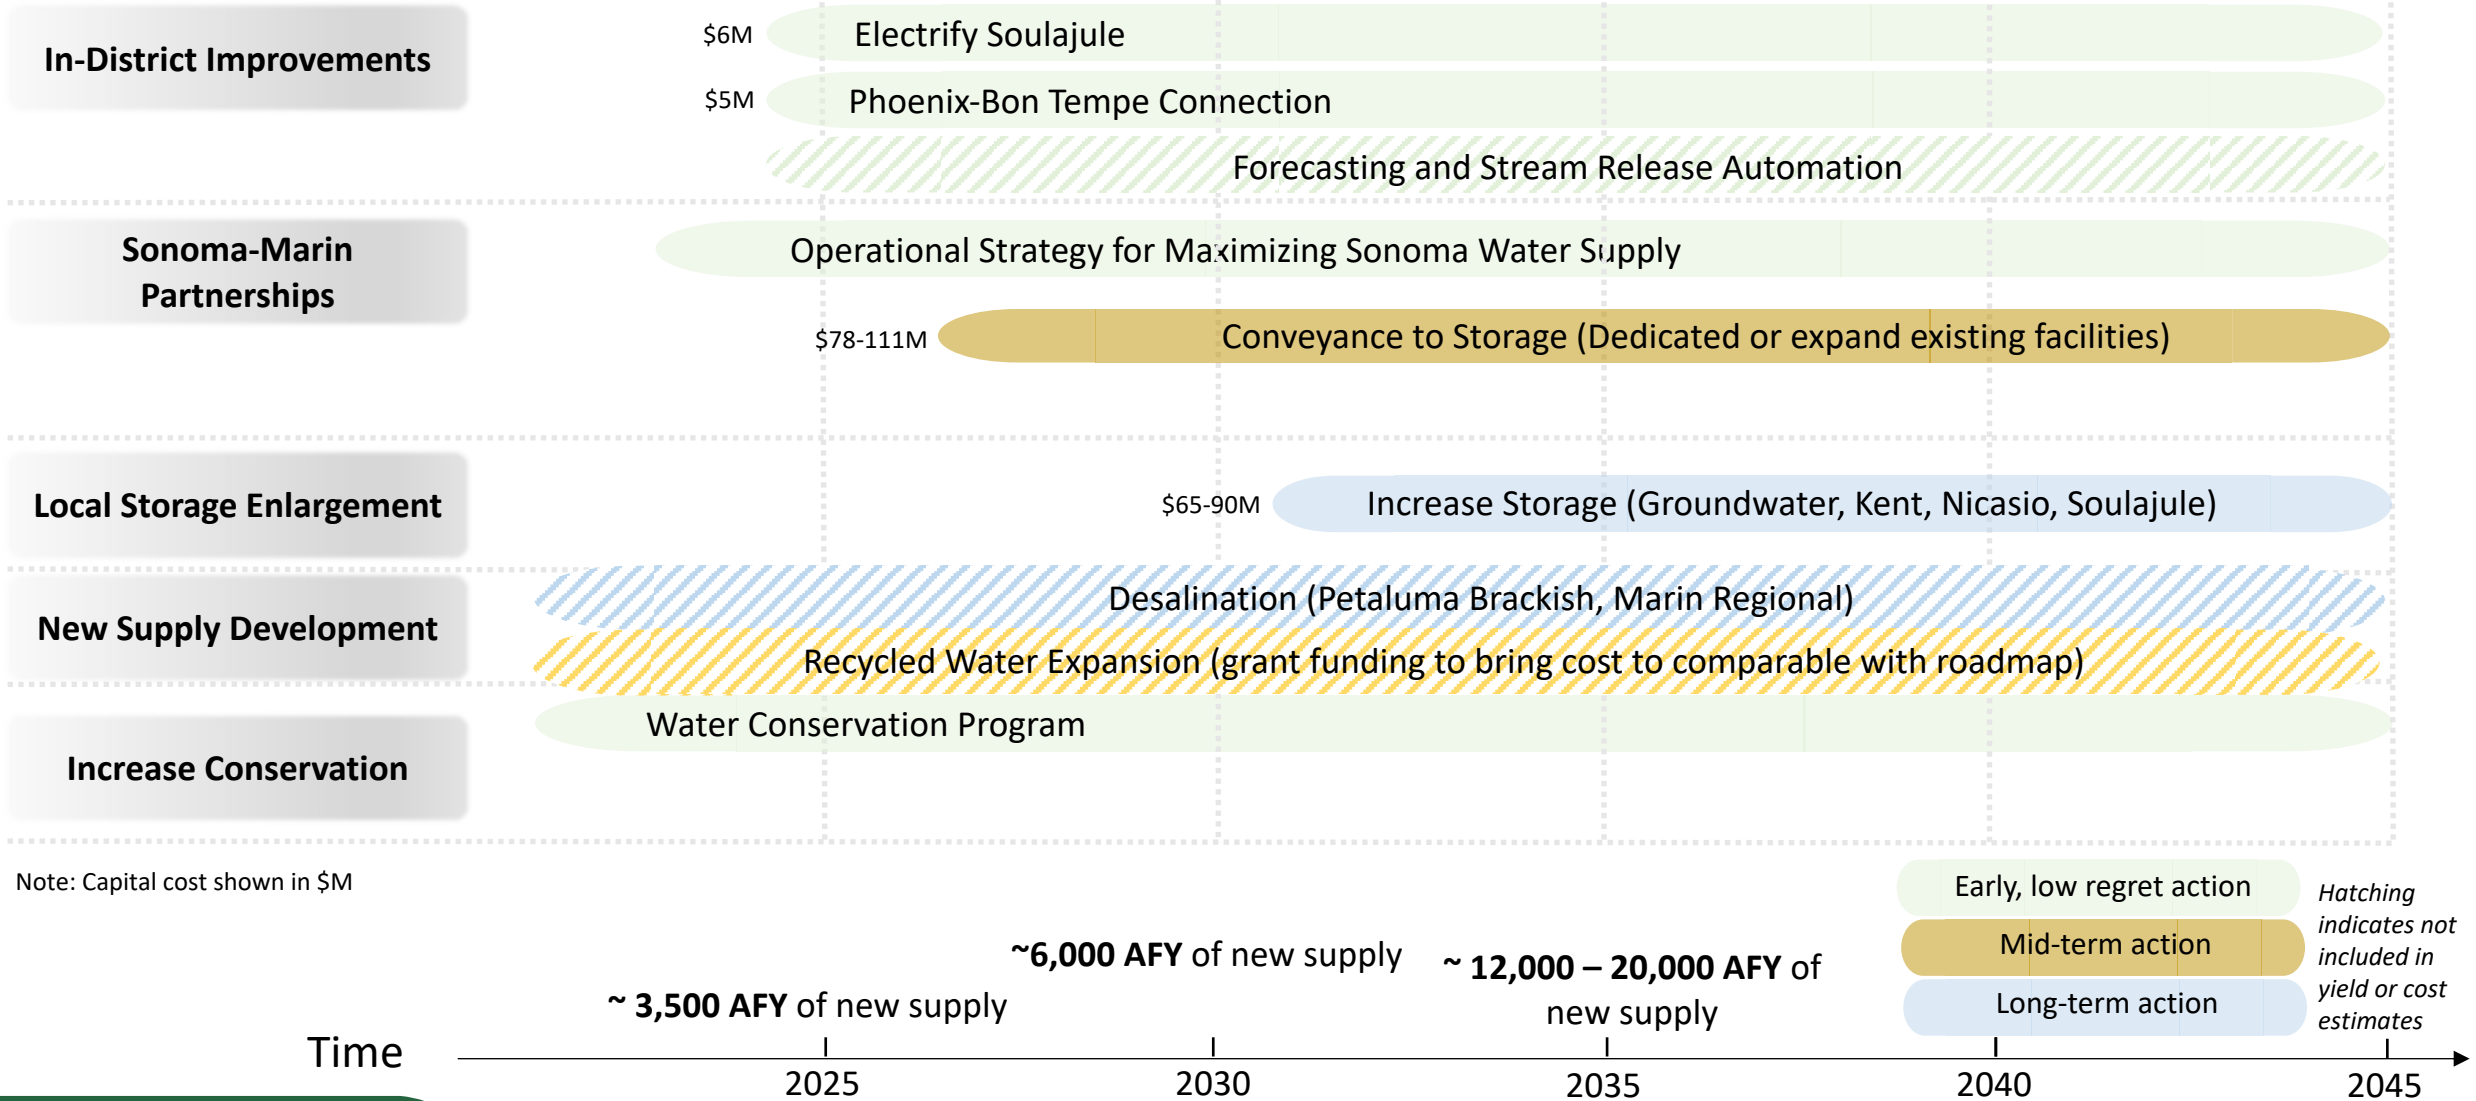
In-District Improvements

$6M Electrify Soulajule

$5M Phoenix-Bon Tempe Connection

Forecasting and Stream Release Automation

Sonoma-Marin Partnerships

Operational Strategy for Maximizing Sonoma Water Supply

$78-111M Conveyance to Storage (Dedicated or expand existing facilities)

Local Storage Enlargement

$65-90M Increase Storage (Groundwater, Kent, Nicasio, Soulajule)

New Supply Development

Desalination (Petaluma Brackish, Marin Regional)

Recycled Water Expansion (grant funding to bring cost to comparable with roadmap)

Increase Conservation

Water Conservation Program

Note: Capital cost shown in $M

Early, low regret action

Mid-term action

Long-term action

Hatching indicates not included in yield or cost estimates

~ 3,500 AFY of new supply

~6,000 AFY of new supply

~ 12,000 – 20,000 AFY of new supply

Time

2025

2030

2035

2040

2045